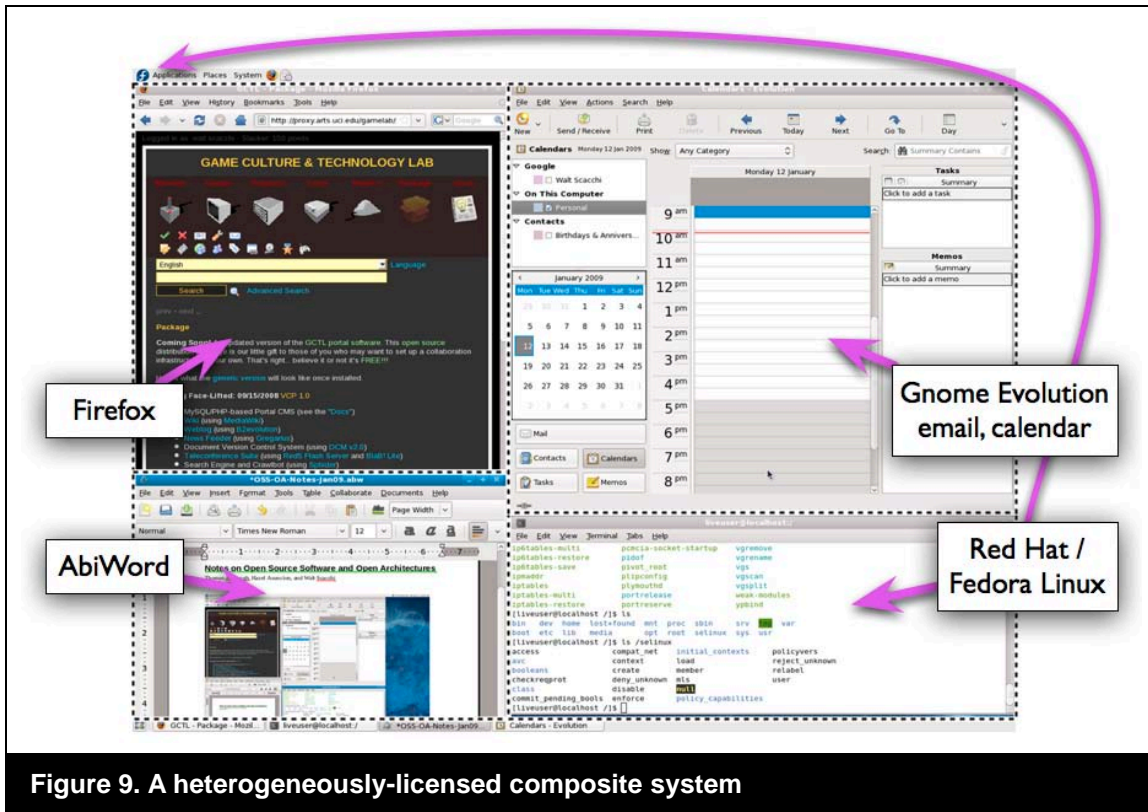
Applications Places System

GCTL - Package - Mozilla Firefox

File Edit View History Bookmarks Tools Help

http://proxy.arts.uci.edu/gamelab/

GAME CULTURE & TECHNOLOGY LAB

English

Language

Search

Advanced Search

Package

Coming Soon! An updated version of the GCTL portal software. This open source distribution is our little gift to those of you who may want to set up a collaboration infrastructure of your own. That's right... believe it or not it's FREE!!!

Here's what the generic version will look like once installed.

Package Face-Lifted: 09/15/2008 VCP 1.0

MySQL/PHP-based Portal CMS (see the "Docs")

Wiki (using MediaWiki)

Weblog (using B2evolution)

News Feeder (using Gregarius)

Document Version Control System (using DCM v2.0)

Teleconference Suite (using Red5 Flash Server and BlaB! Lite)

Search Engine and Crawlbot (using Sphider)

Firefox

Calendars - Evolution

File Edit View Actions Search Help

New Send / Receive Print Delete Previous Today Next Go To Day

Calendars Monday 12 Jan 2009 Show: Any Category Search: Summary Contains

Google

Walt Scacchi

On This Computer

Personal

Contacts

Birthdays & Annivers...

Monday 12 January

9 am
10 am
11 am
12 pm
1 pm
2 pm
3 pm
4 pm
5 pm
6 pm
7 pm
8 pm

Tasks

Summary

Click to add a task

Memos

Summary

Click to add a memo

January 2009

| Mon | Tue | Wed | Thu | Fri | Sat | Sun |
|---|---|---|---|---|---|---|
| 29 | 30 | 31 | 1 | 2 | 3 | 4 |
| 5 | 6 | 7 | 8 | 9 | 10 | 11 |
| 12 | 13 | 14 | 15 | 16 | 17 | 18 |
| 19 | 20 | 21 | 22 | 23 | 24 | 25 |
| 26 | 27 | 28 | 29 | 30 | 31 | 1 |
| 2 | 3 | 4 | 5 | 6 | 7 | 8 |

Mail

Contacts

Calendars

Tasks

Memos

Gnome Evolution email, calendar

*OSS-OA-Notes-Jan09.abw

File Edit View Insert Format Tools Table Collaborate Documents Help

Page Width

Normal Times New Roman 12

AbiWord

Notes on Open Source Software and Open Architectures

liveuser@localhost:/

File Edit View Terminal Tabs Help

ip6tables-multi pcmcia-socket-startup vgremove
ip6tables-restore pidof vgrename
ip6tables-save pivot_root vgs
ipmaddr plipconfig vgscan
iptables plymouthd vgsplit
iptables-multi portrelease weak-modules
iptables-restore portreserve ypbind
[liveuser@localhost /]$ ls
bin dev home lost+found mnt proc sbin srv tmp var
boot etc lib media opt root selinux sys usr
[liveuser@localhost /]$ ls /selinux
access compat_net initial_contexts policyvers
avc context load reject_unknown
booleans create member relabel
checkreqprot deny_unknown mls user
class disable null
commit_pending_bools enforce policy_capabilities
[liveuser@localhost /]$

Red Hat / Fedora Linux

GCTL - Package - Mozi... liveuser@localhost:/ *OSS-OA-Notes-Jan09... Calendars - Evolution

Figure 9. A heterogeneously-licensed composite system